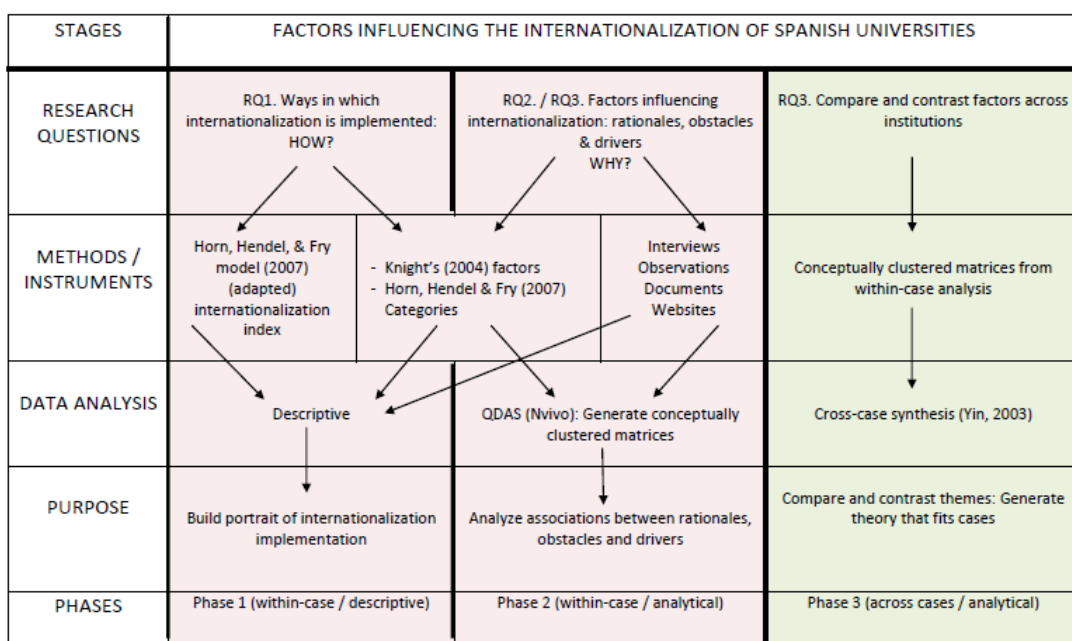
| STAGES | FACTORS INFLUENCING THE INTERNATIONALIZATION OF SPANISH UNIVERSITIES | | | |
|---|---|---|---|---|
| RESEARCH QUESTIONS | RQ1. Ways in which internationalization is implemented: HOW? | | RQ2. / RQ3. Factors influencing internationalization: rationales, obstacles & drivers WHY? | RQ3. Compare and contrast factors across institutions |
| METHODS / INSTRUMENTS | Horn, Hendel, & Fry model (2007) (adapted) internationalization index | - Knight's (2004) factors - Horn, Hendel & Fry (2007) Categories | Interviews Observations Documents Websites | Conceptually clustered matrices from within-case analysis |
| DATA ANALYSIS | Descriptive | | QDAS (Nvivo): Generate conceptually clustered matrices | Cross-case synthesis (Yin, 2003) |
| PURPOSE | Build portrait of internationalization implementation | | Analyze associations between rationales, obstacles and drivers | Compare and contrast themes: Generate theory that fits cases |
| PHASES | Phase 1 (within-case / descriptive) | | Phase 2 (within-case / analytical) | Phase 3 (across cases / analytical) |